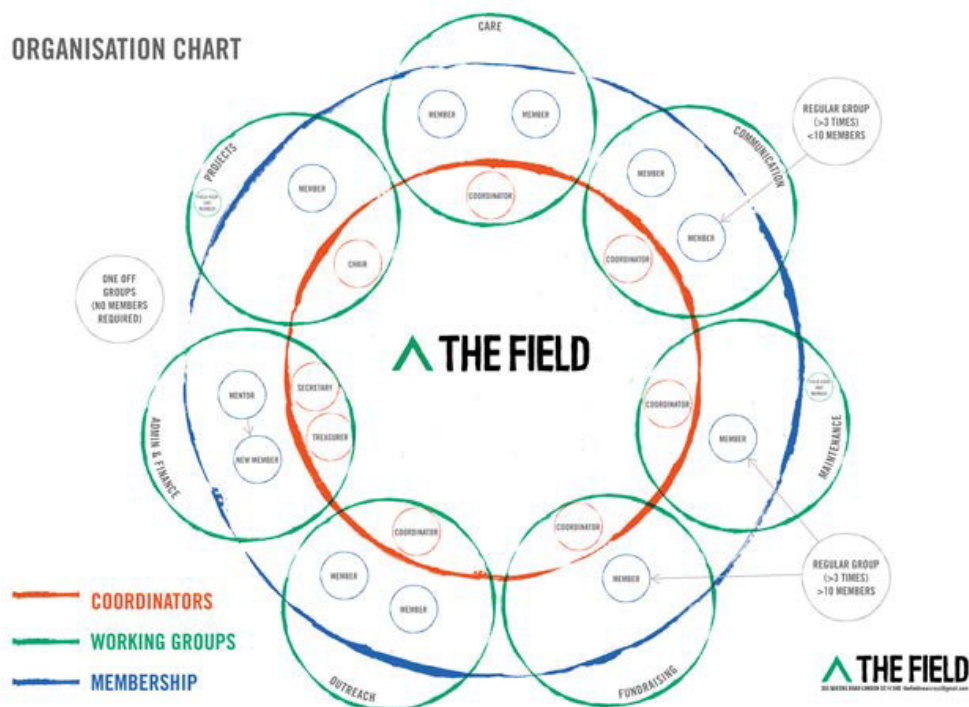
ORGANISATION CHART

CARE

MEMBER

MEMBER

COORDINATOR

REGULAR GROUP (>3 TIMES) <10 MEMBERS

COMMUNICATION

MEMBER

MEMBER

COORDINATOR

PROJECTS

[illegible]

MEMBER

CHAIR

ONE OFF GROUPS (NO MEMBERS REQUIRED)

THE FIELD

ADMIN & FINANCE

MENTOR

NEW MEMBER

SECRETARY

TREASURER

COORDINATOR

MAINTENANCE

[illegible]

MEMBER

COORDINATOR

COORDINATOR

MEMBER

MEMBER

OUTREACH

COORDINATOR

MEMBER

FUNDRAISING

REGULAR GROUP (>3 TIMES) >10 MEMBERS

COORDINATORS

WORKING GROUPS

MEMBERSHIP

THE FIELD

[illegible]